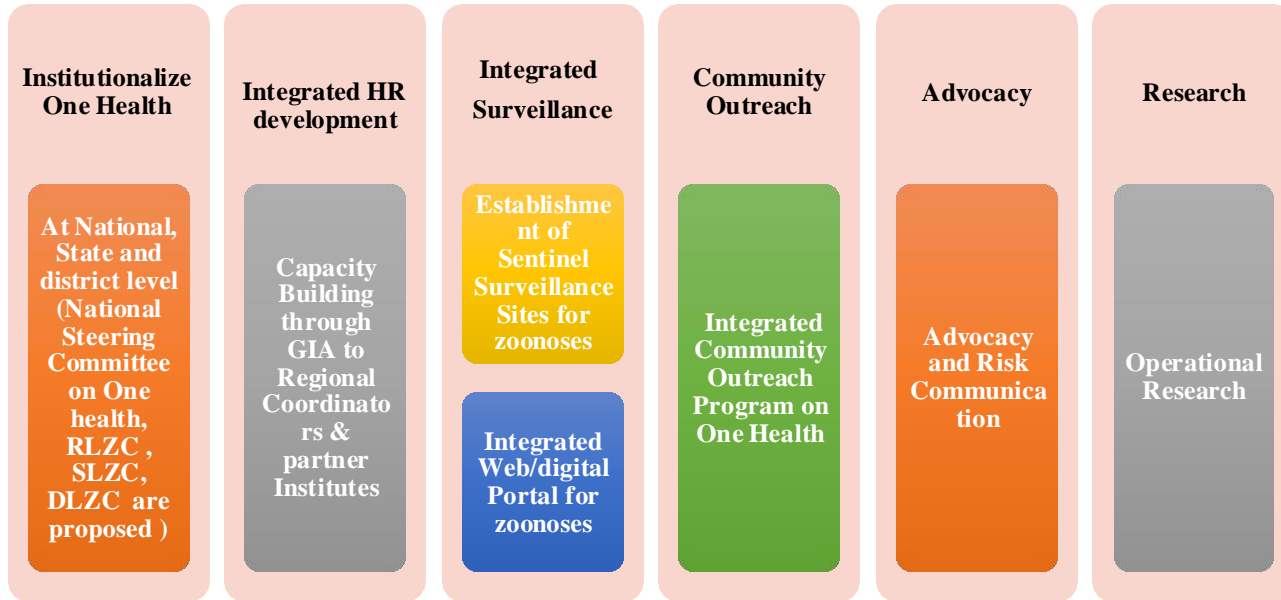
Institutionalize One Health

At National, State and district level (National Steering Committee on One health, RLZC , SLZC, DLZC are proposed )

Integrated HR development

Capacity Building through GIA to Regional Coordinators & partner Institutes

Integrated Surveillance

Establishment of Sentinel Surveillance Sites for zoonoses

Integrated Web/digital Portal for zoonoses

Community Outreach

Integrated Community Outreach Program on One Health

Advocacy

Advocacy and Risk Communication

Research

Operational Research